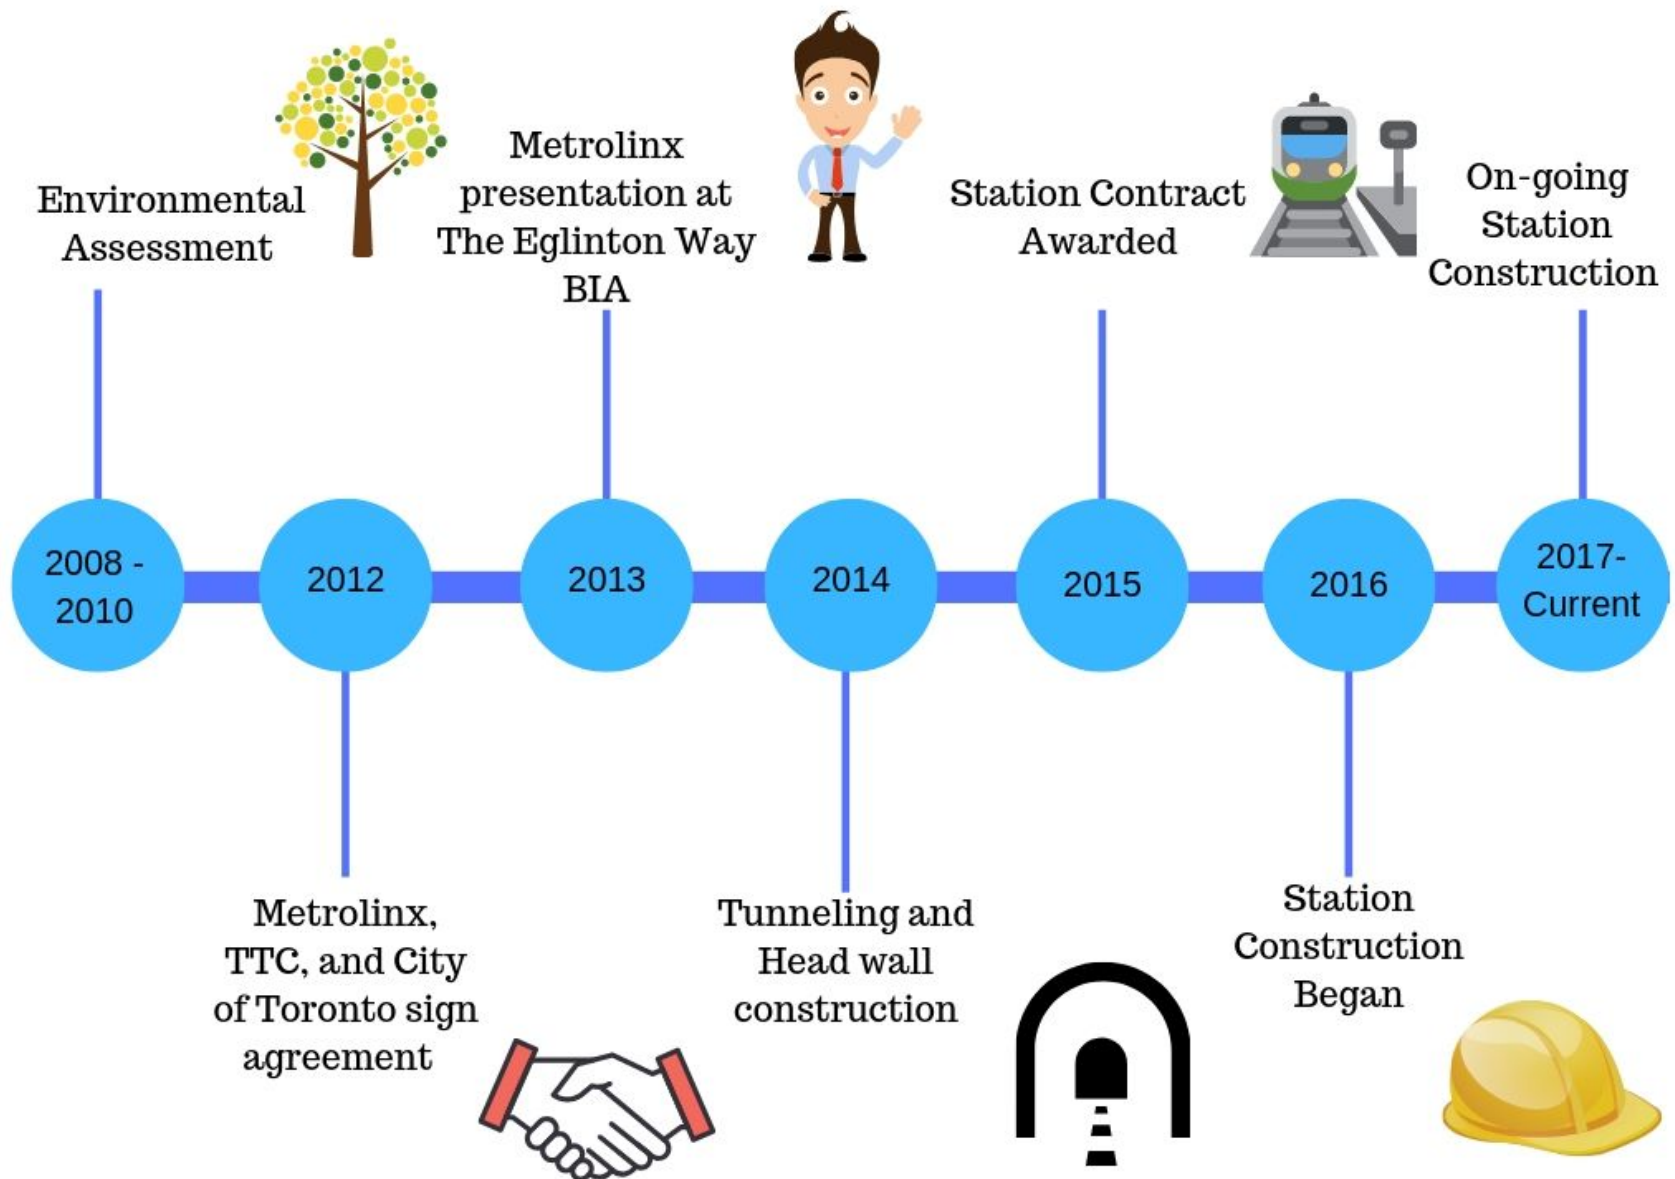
Environmental Assessment

2008 - 2010

2012

Metrolinx, TTC, and City of Toronto sign agreement

Metrolinx presentation at The Eglinton Way BIA

2013

2014

Tunneling and Head wall construction

Station Contract Awarded

2015

2016

Station Construction Began

On-going Station Construction

2017- Current